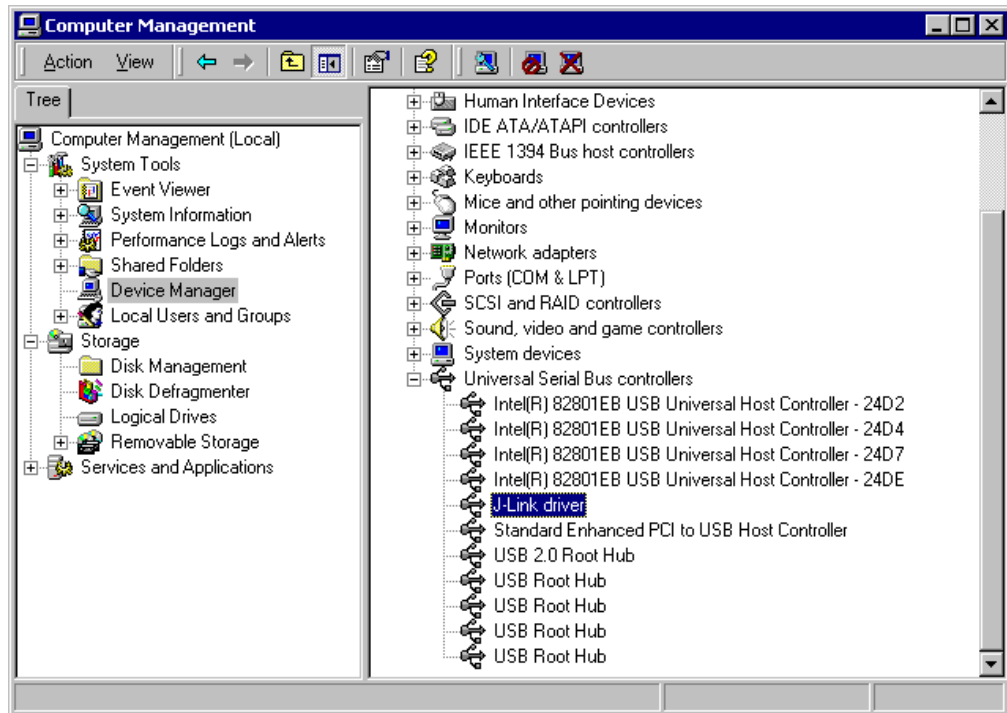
Computer Management

Action View

Tree

Computer Management (Local)
System Tools
Event Viewer
System Information
Performance Logs and Alerts
Shared Folders
Device Manager
Local Users and Groups
Storage
Disk Management
Disk Defragmenter
Logical Drives
Removable Storage
Services and Applications

Human Interface Devices
IDE ATA/ATAPI controllers
IEEE 1394 Bus host controllers
Keyboards
Mice and other pointing devices
Monitors
Network adapters
Ports (COM & LPT)
SCSI and RAID controllers
Sound, video and game controllers
System devices
Universal Serial Bus controllers
Intel(R) 82801EB USB Universal Host Controller - 24D2
Intel(R) 82801EB USB Universal Host Controller - 24D4
Intel(R) 82801EB USB Universal Host Controller - 24D7
Intel(R) 82801EB USB Universal Host Controller - 24DE
J-Link driver
Standard Enhanced PCI to USB Host Controller
USB 2.0 Root Hub
USB Root Hub
USB Root Hub
USB Root Hub
USB Root Hub